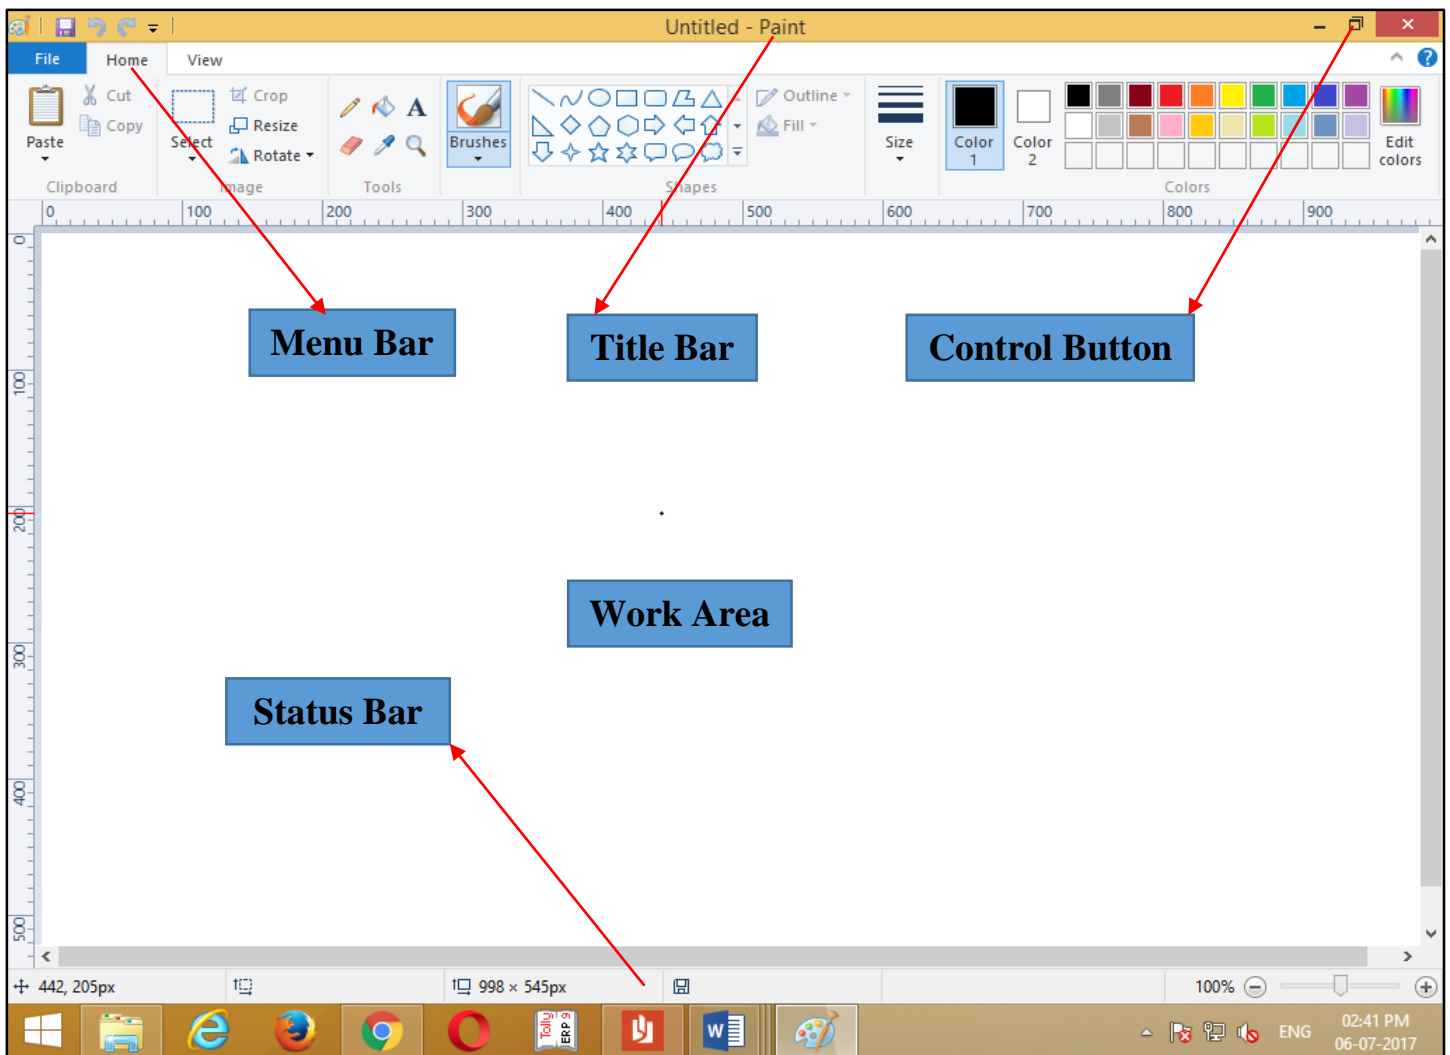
Untitled - Paint

File | Home | View

Paste
Cut
Copy
Clipboard

Select
Crop
Resize
Rotate
Image

A
Tools

Brushes

Outline
Fill
Shapes

Size

Color 1

Color 2

Colors

Edit colors

0 | 100 | 200 | 300 | 400 | 500 | 600 | 700 | 800 | 900

0
100
200
300
400
500

Menu Bar

Title Bar

Control Button

Work Area

Status Bar

442, 205px

998 × 545px

100%

Tally ERP 9

ENG

02:41 PM
06-07-2017